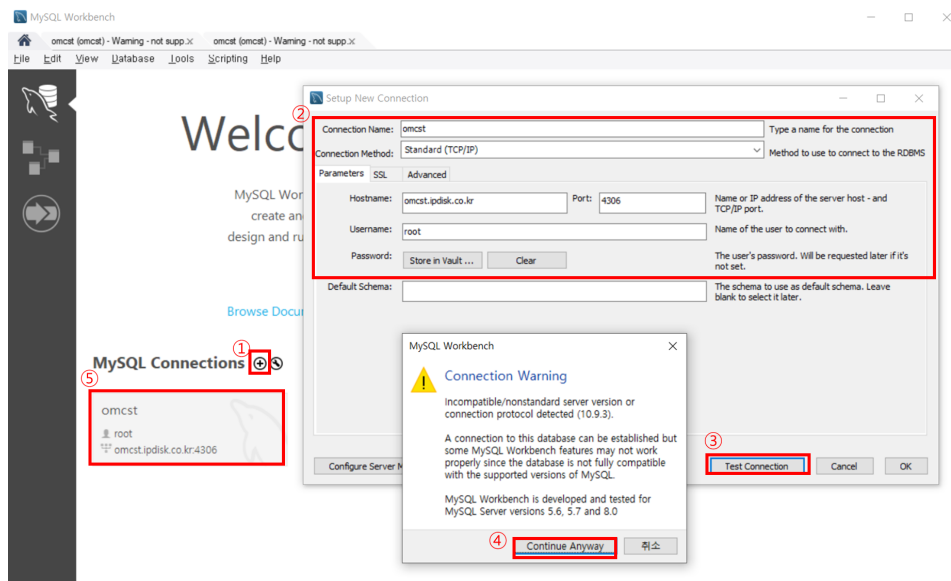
MySQL Workbench

omcst (omcst) - Warning - not supp.× omcst (omcst) - Warning - not supp.×

File Edit View Database Tools Scripting Help

Welco

MySQL Wor
create an
design and ru

Browse Docu

MySQL Connections ① ⊕

⑤

omcst
root
omcst.ipdisk.co.kr:4306

Setup New Connection

②

Connection Name: omcst Type a name for the connection

Connection Method: Standard (TCP/IP) Method to use to connect to the RDBMS

Parameters SSL Advanced

Hostname: omcst.ipdisk.co.kr Port: 4306 Name or IP address of the server host - and TCP/IP port.

Username: root Name of the user to connect with.

Password: Store in Vault ... Clear The user's password. Will be requested later if it's not set.

Default Schema: The schema to use as default schema. Leave blank to select it later.

Configure Server M

③

Test Connection Cancel OK

MySQL Workbench

Connection Warning

Incompatible/nonstandard server version or connection protocol detected (10.9.3).

A connection to this database can be established but some MySQL Workbench features may not work properly since the database is not fully compatible with the supported versions of MySQL.

MySQL Workbench is developed and tested for MySQL Server versions 5.6, 5.7 and 8.0

④

Continue Anyway 취소